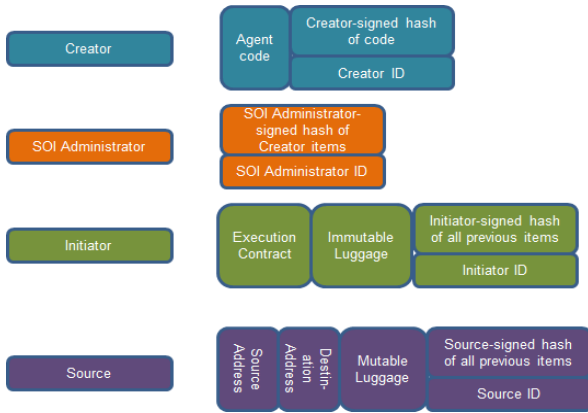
Creator

Agent code

Creator-signed hash of code

Creator ID

SOI Administrator

SOI Administrator-signed hash of Creator items

SOI Administrator ID

Initiator

Execution Contract

Immutable Luggage

Initiator-signed hash of all previous items

Initiator ID

Source

Source Address

Destination Address

Mutable Luggage

Source-signed hash of all previous items

Source ID